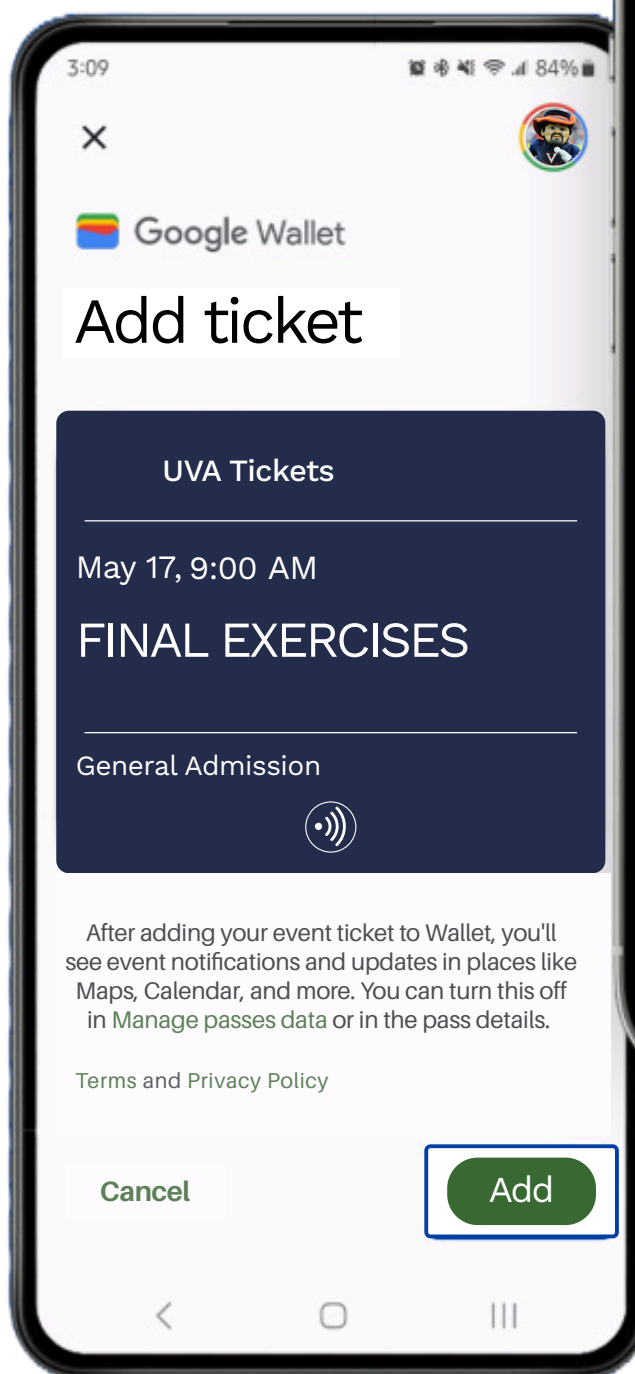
3:09

84%

×

Google Wallet

Add ticket

UVA Tickets

May 17, 9:00 AM

FINAL EXERCISES

General Admission

After adding your event ticket to Wallet, you'll see event notifications and updates in places like Maps, Calendar, and more. You can turn this off in Manage passes data or in the pass details.

Terms and Privacy Policy

Cancel

Add